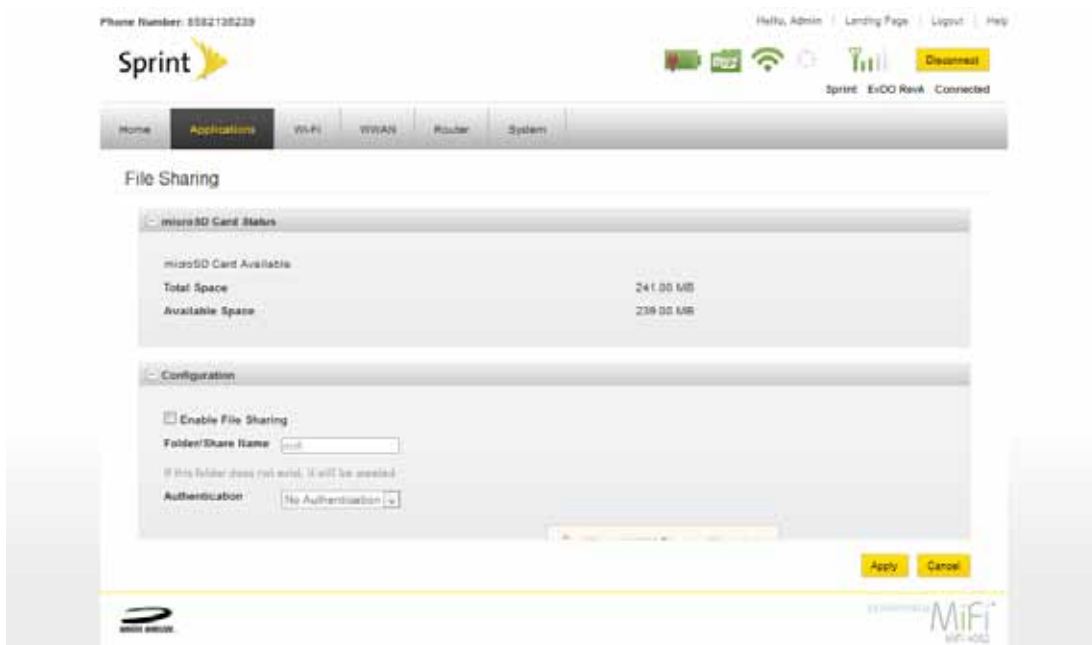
Phone Number: 5582138239

Hello, Admin | Landing Page | Logout | Help

Sprint

Disconnect

Sprint EvDO RevA Connected

Home | Applications | Wi-Fi | WWAN | Router | System

File Sharing

- microSD Card Status

microSD Card Available

Total Space 241.00 MB

Available Space 239.00 MB

- Configuration

Enable File Sharing

Folder/Share Name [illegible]

If this folder does not exist, it will be created

Authentication No Authentication

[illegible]

Apply Cancel

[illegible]

MiFi

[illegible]